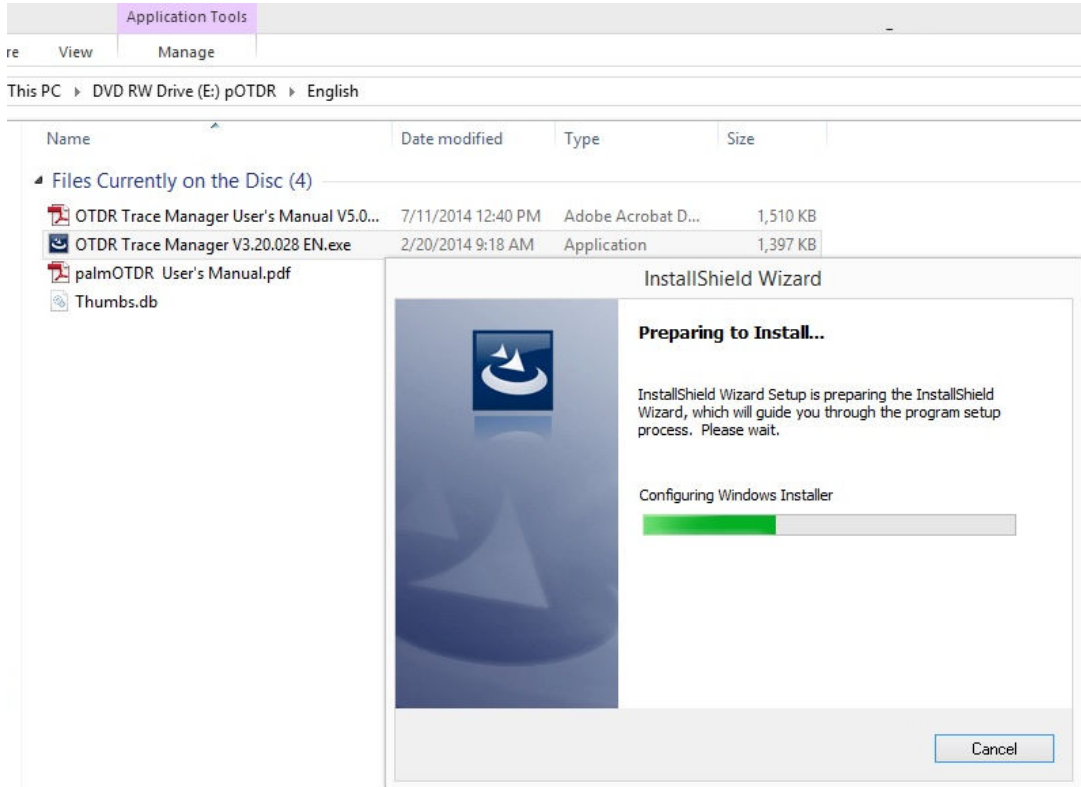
Application Tools

re View Manage

This PC ▸ DVD RW Drive (E:) pOTDR ▸ English

| Name | Date modified | Type | Size |
|---|---|---|---|
| Files Currently on the Disc (4) | | | |
| OTDR Trace Manager User's Manual V5.0... | 7/11/2014 12:40 PM | Adobe Acrobat D... | 1,510 KB |
| OTDR Trace Manager V3.20.028 EN.exe | 2/20/2014 9:18 AM | Application | 1,397 KB |
| palmOTDR User's Manual.pdf | | | |
| Thumbs.db | | | |

InstallShield Wizard

Preparing to Install...

InstallShield Wizard Setup is preparing the InstallShield Wizard, which will guide you through the program setup process. Please wait.

Configuring Windows Installer

Cancel